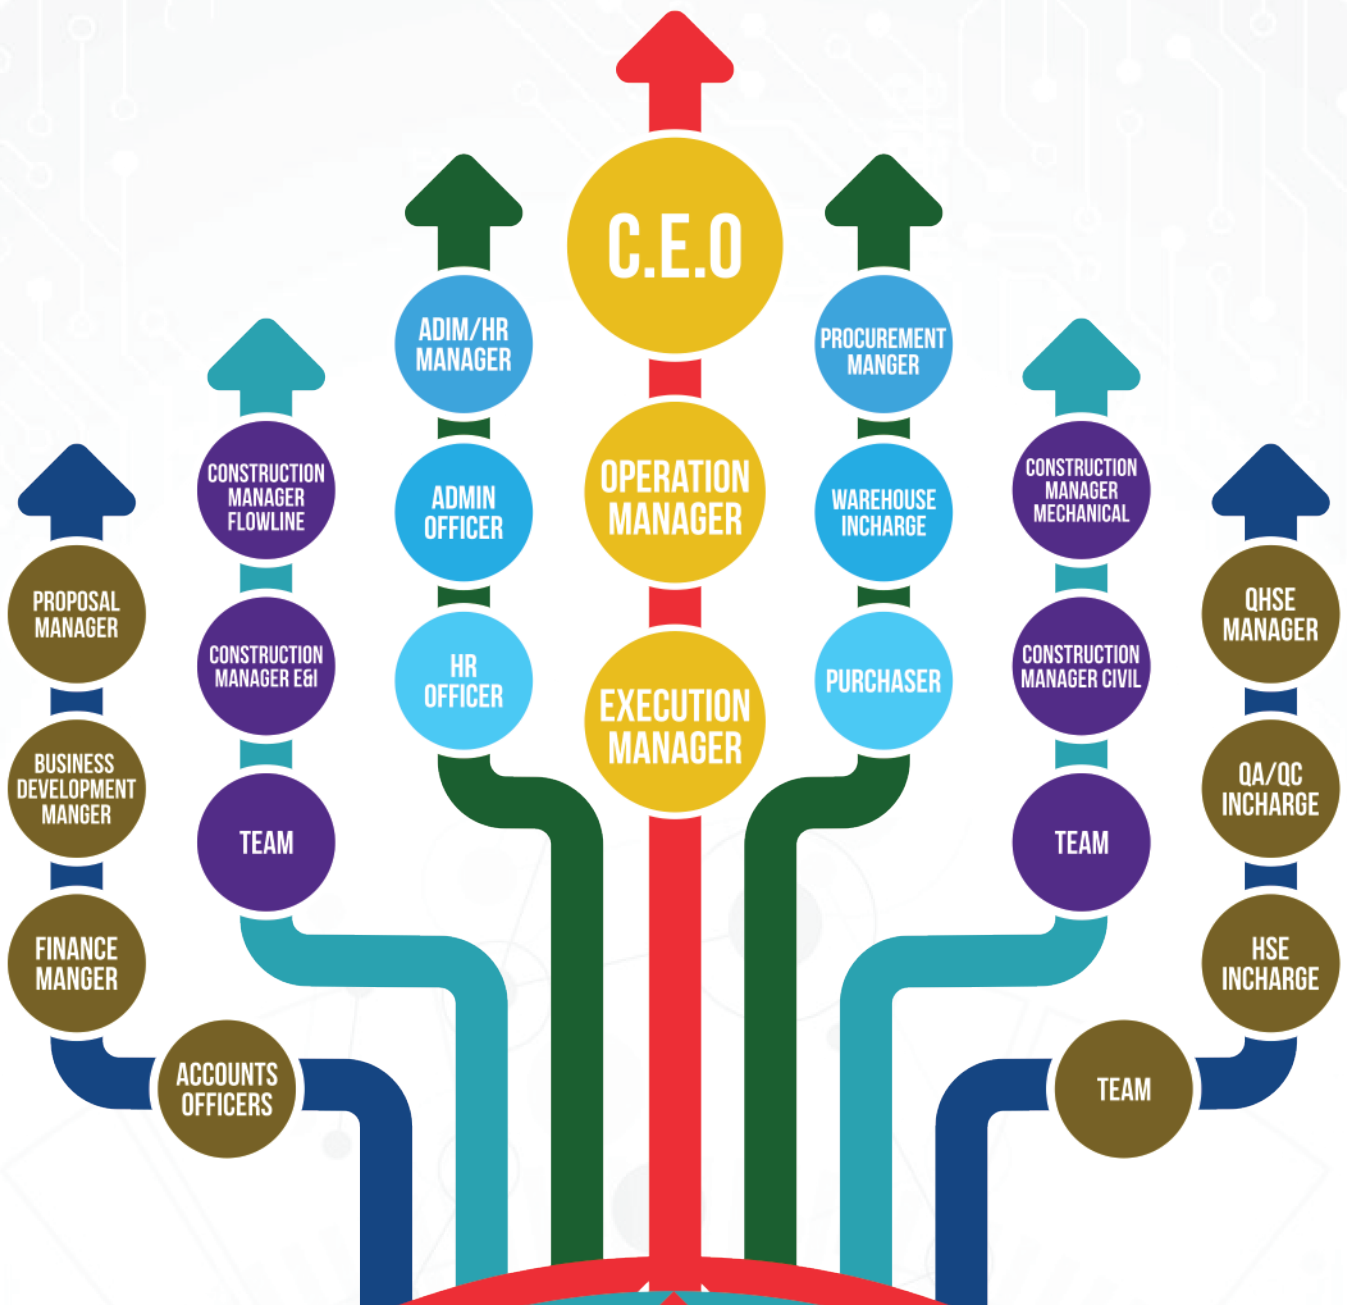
C.E.O

OPERATION MANAGER

EXECUTION MANAGER

ADIM/HR MANAGER

ADMIN OFFICER

HR OFFICER

PROCUREMENT MANGER

WAREHOUSE INCHARGE

PURCHASER

CONSTRUCTION MANAGER FLOWLINE

CONSTRUCTION MANAGER E&I

TEAM

CONSTRUCTION MANAGER MECHANICAL

CONSTRUCTION MANAGER CIVIL

TEAM

PROPOSAL MANAGER

BUSINESS DEVELOPMENT MANGER

FINANCE MANGER

ACCOUNTS OFFICERS

QHSE MANAGER

QA/QC INCHARGE

HSE INCHARGE

TEAM